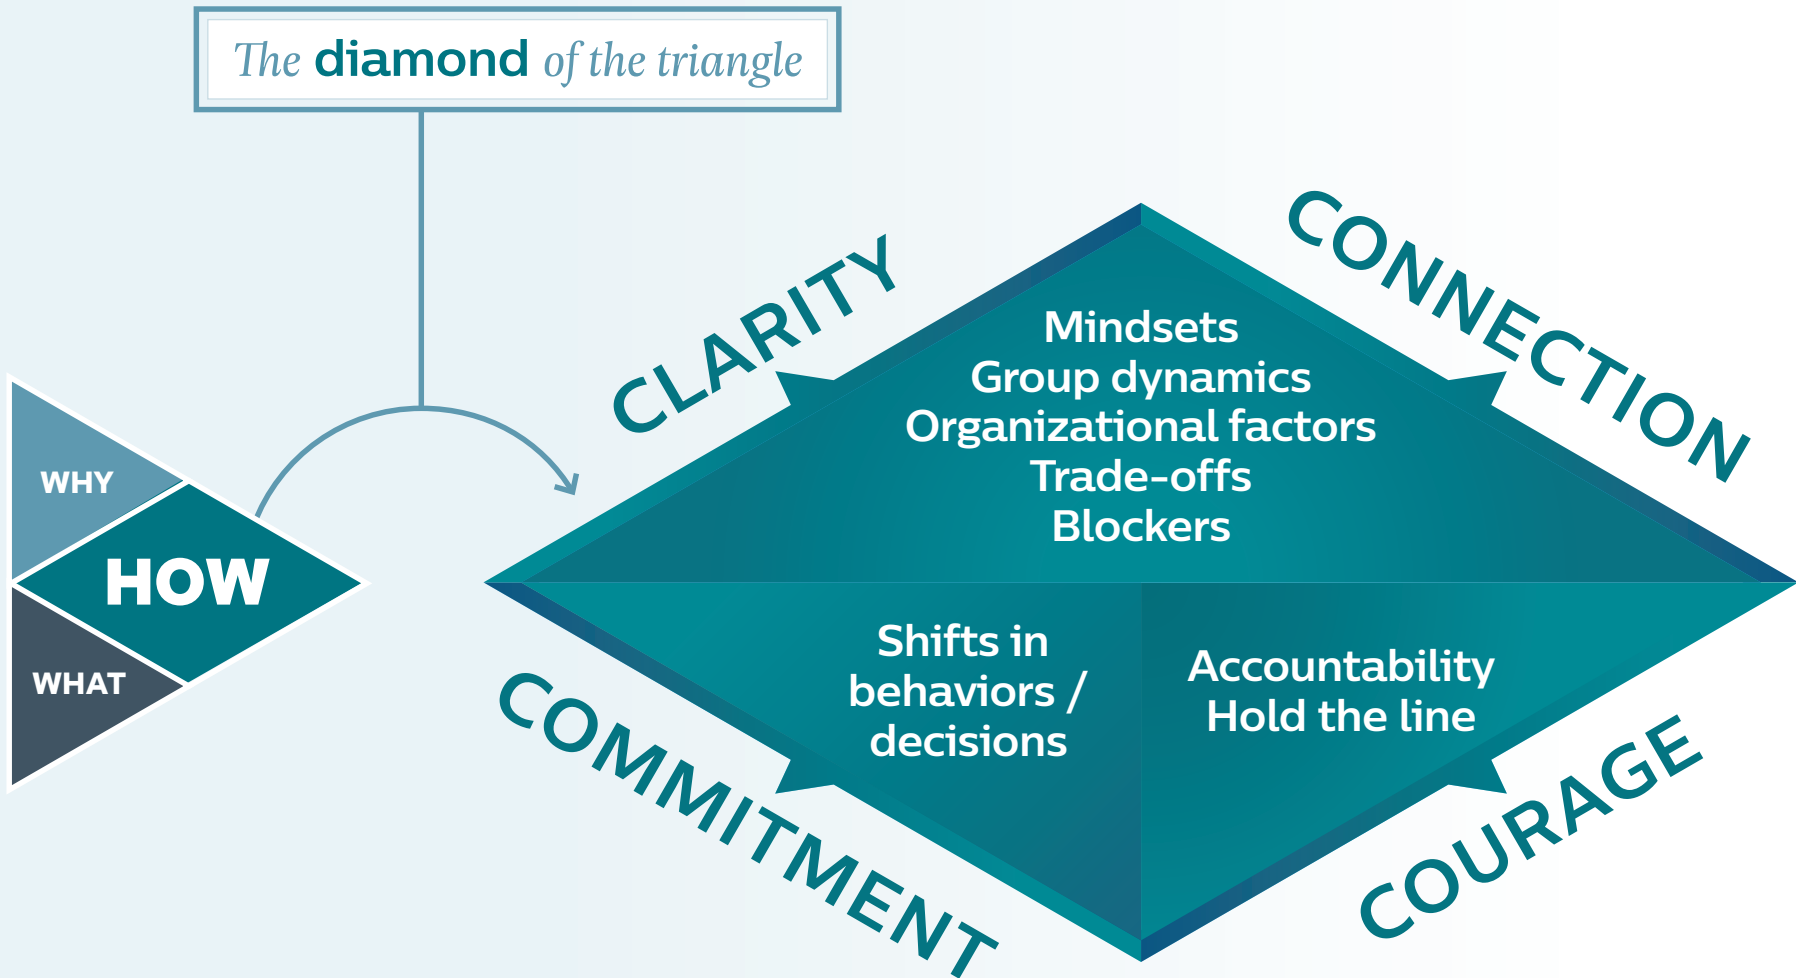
The diamond of the triangle

WHY
HOW
WHAT

CLARITY
CONNECTION
COMMITMENT
COURAGE

Mindsets
Group dynamics
Organizational factors
Trade-offs
Blockers

Shifts in behaviors / decisions

Accountability
Hold the line